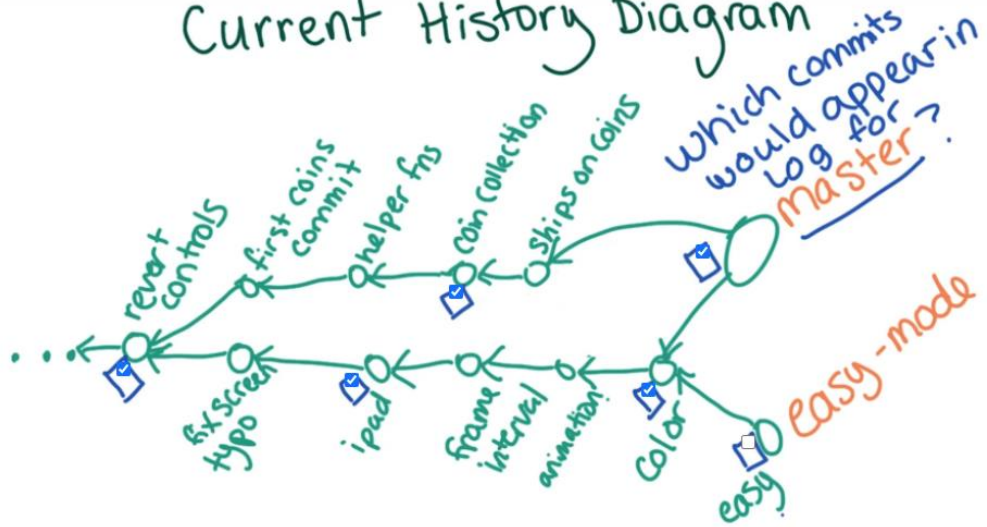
Current History Diagram

Which commits would appear in log for master?

revert controls

first coins commit

helper fns

coin collection

ships on coins

master

easy-mode

fix screen typo

ipad

frame interval

animation

color

easy

...